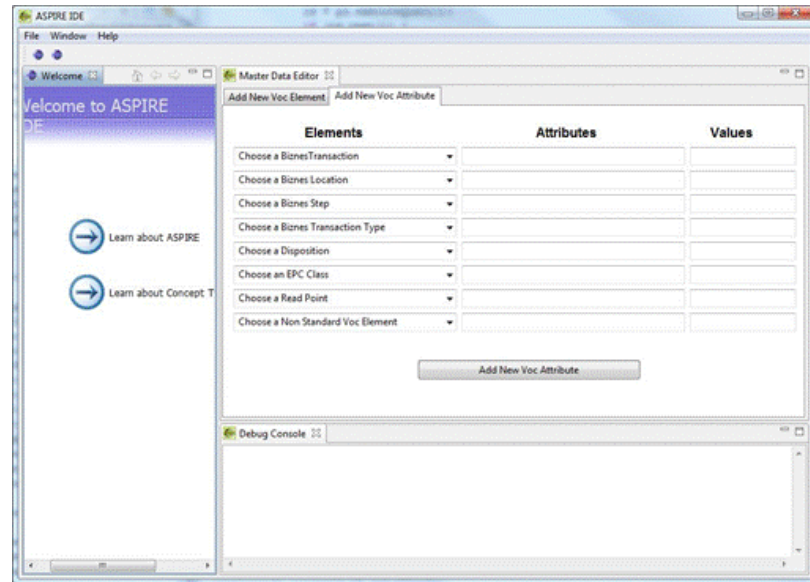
ASPIRE IDE

File Window Help

Welcome

Velcome to ASPIRE IDE

Learn about ASPIRE

Learn about Concept T

Master Data Editor

Add New Voc Element | Add New Voc Attribute

| Elements | Attributes | Values |
|---|---|---|
| Choose a BiznesTransaction | | |
| Choose a Biznes Location | | |
| Choose a Biznes Step | | |
| Choose a Biznes Transaction Type | | |
| Choose a Disposition | | |
| Choose an EPC Class | | |
| Choose a Read Point | | |
| Choose a Non Standard Voc Element | | |

Add New Voc Attribute

Debug Console